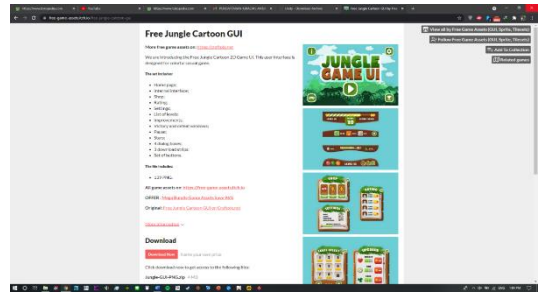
Free Jungle Cartoon GUI

More free game assets on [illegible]

We are introducing the Free Jungle Cartoon 2D Game UI. This user interface is designed for casual or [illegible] games.

The set includes:

- Home page;
- Internal interface;
- Shop;
- Rating;
- Settings;
- List of levels;
- Improvements;
- Victory and defeat windows;
- Popups;
- Stars;
- Loading bars;
- 3 downloaded bars;
- Set of buttons.

The file includes:

- 125 PNG.

All game assets on: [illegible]

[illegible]

Original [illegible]

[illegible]

Download

Download Now

Click download now to get access to the following files:

Jungle-GUI-PNG.zip

JUNGLE GAME UI

View all by Free Game Assets (GUI, Sprite, Tilesets)

Follow Free Game Assets (GUI, Sprite, Tilesets)

Add To Collection

Related games